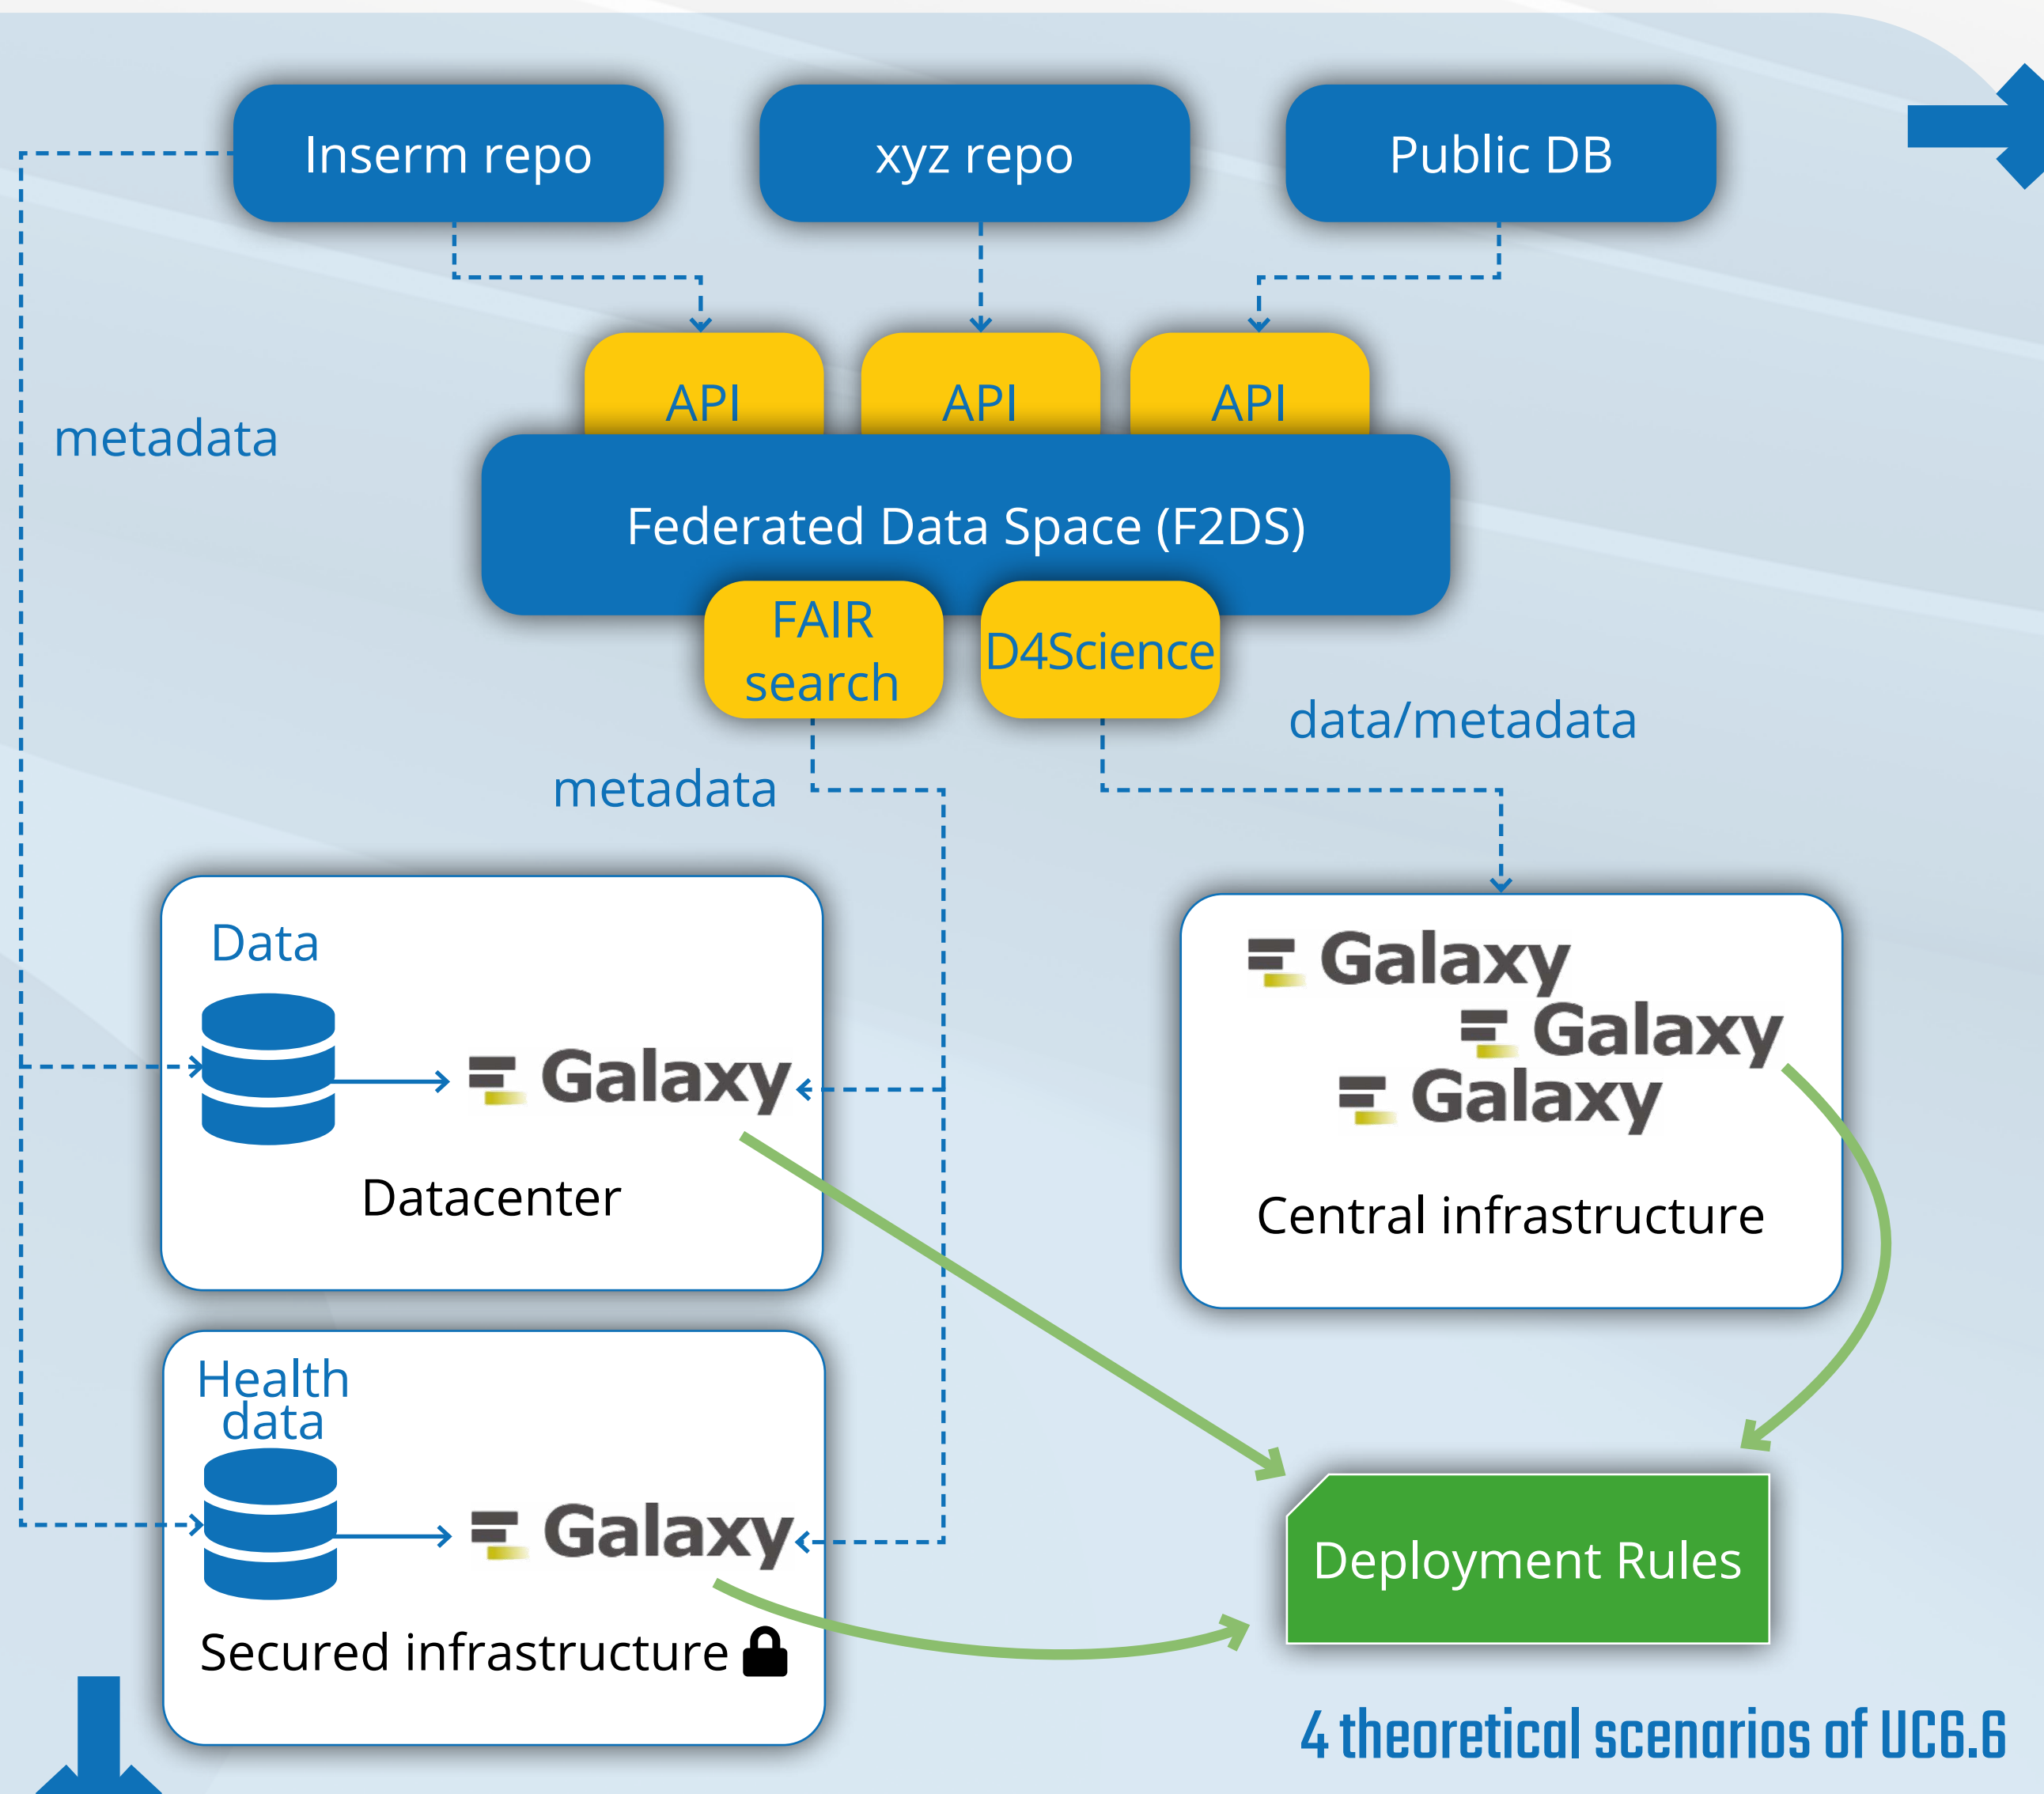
Inserm repo

xyz repo

Public DB

metadata

API

API

API

Federated Data Space (F2DS)

FAIR search

D4Science

data/metadata

metadata

Data

Galaxy

Datacenter

Galaxy

Galaxy

Galaxy

Central infrastructure

Health data

Galaxy

Secured infrastructure

Deployment Rules

4 theoretical scenarios of UC6.6